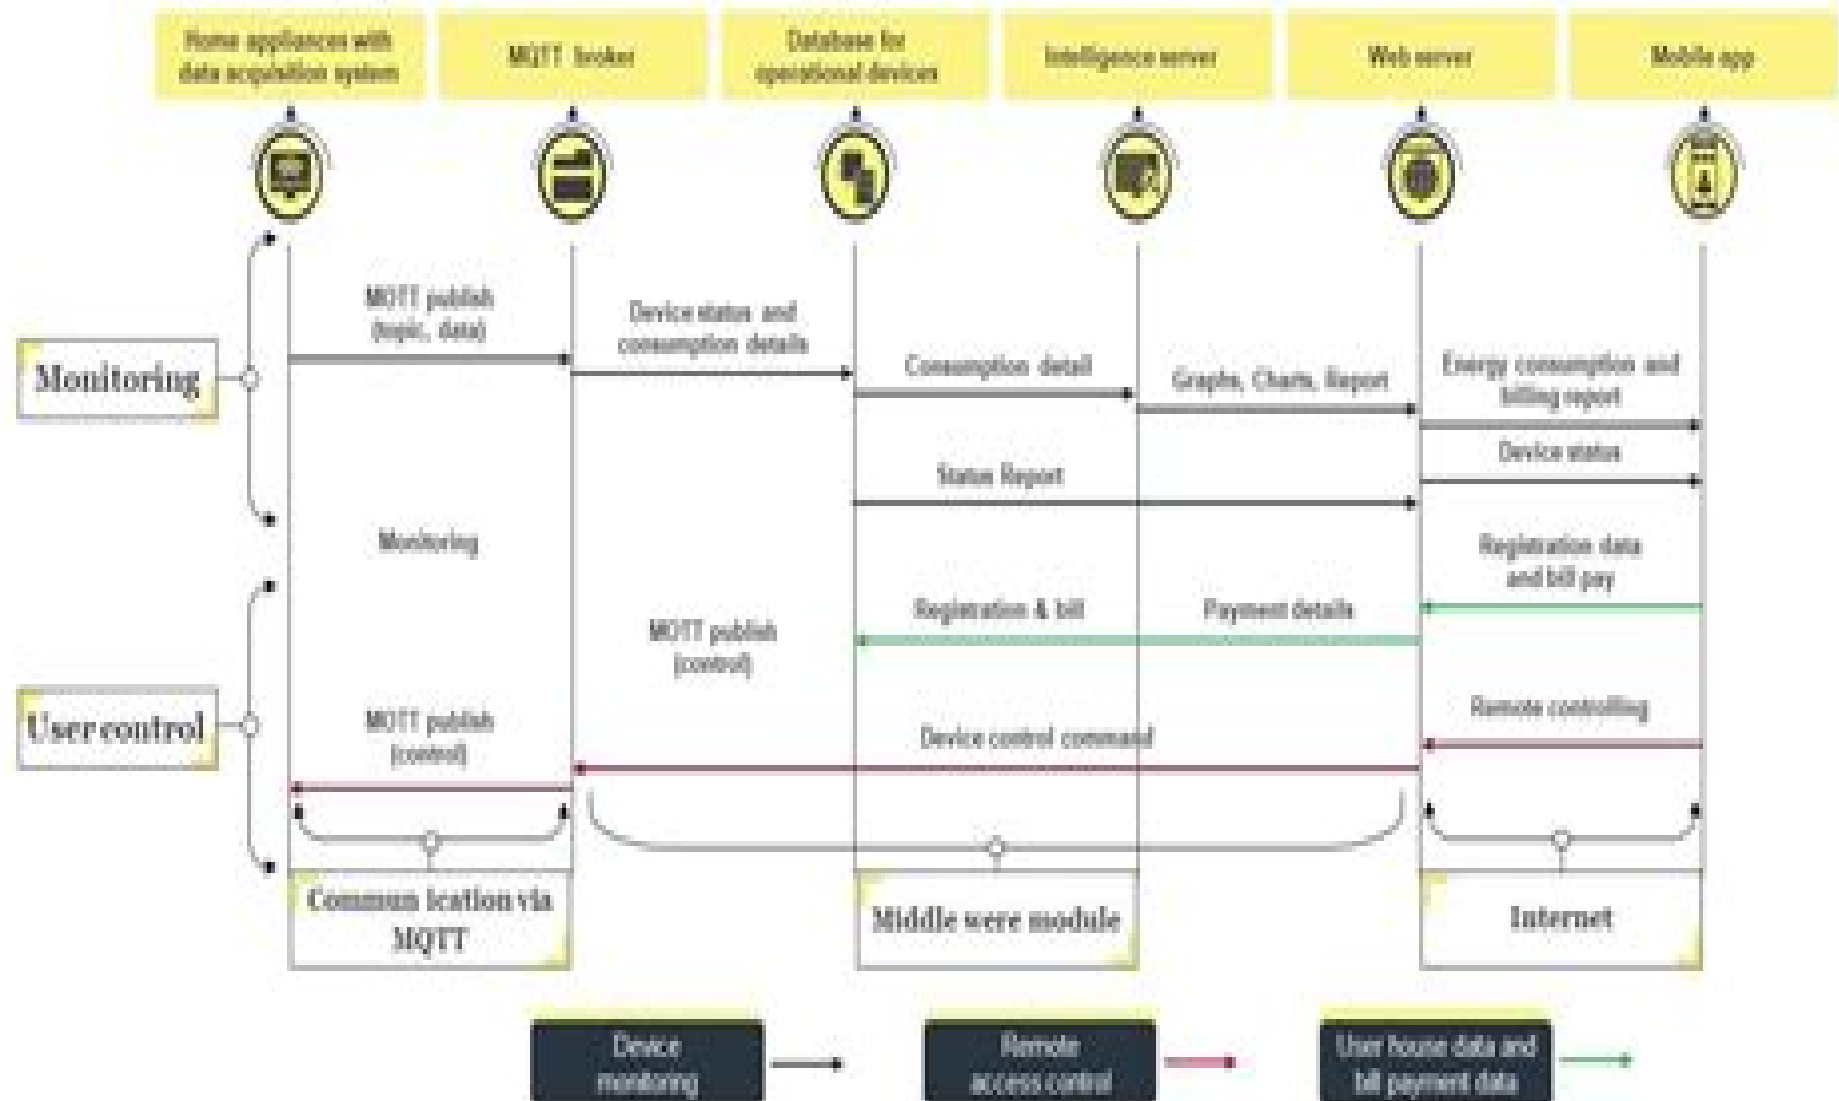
Home appliances with data acquisition system

MQTT broker

Database for operational devices

Intelligence server

Web server

Mobile app

Monitoring

MQTT publish (topic, data)

Device status and consumption details

Consumption detail

Graphs, Charts, Report

Energy consumption and billing report

Device status

Status Report

Monitoring

Registration data and bill pay

Registration & bill

Payment details

MQTT publish (control)

User control

MQTT publish (control)

Remote controlling

Device control command

Commun ication via MQTT

Middle were module

Internet

Device monitoring

Remote access control

User house data and bill payment data